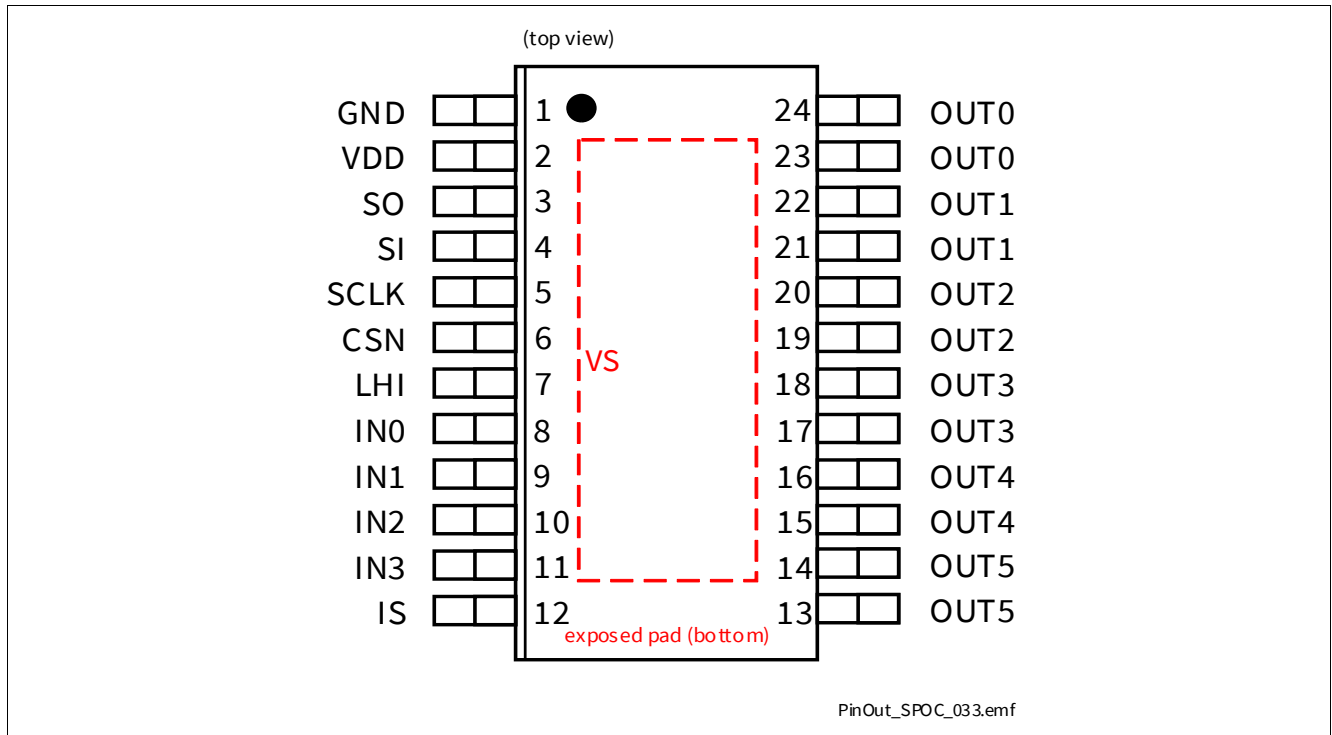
(top view)

GND 1
VDD 2
SO 3
SI 4
SCLK 5
CSN 6
LHI 7
IN0 8
IN1 9
IN2 10
IN3 11
IS 12

24 OUT0
23 OUT0
22 OUT1
21 OUT1
20 OUT2
19 OUT2
18 OUT3
17 OUT3
16 OUT4
15 OUT4
14 OUT5
13 OUT5

VS

exposed pad (bottom)

PinOut_SPOC_033.emf